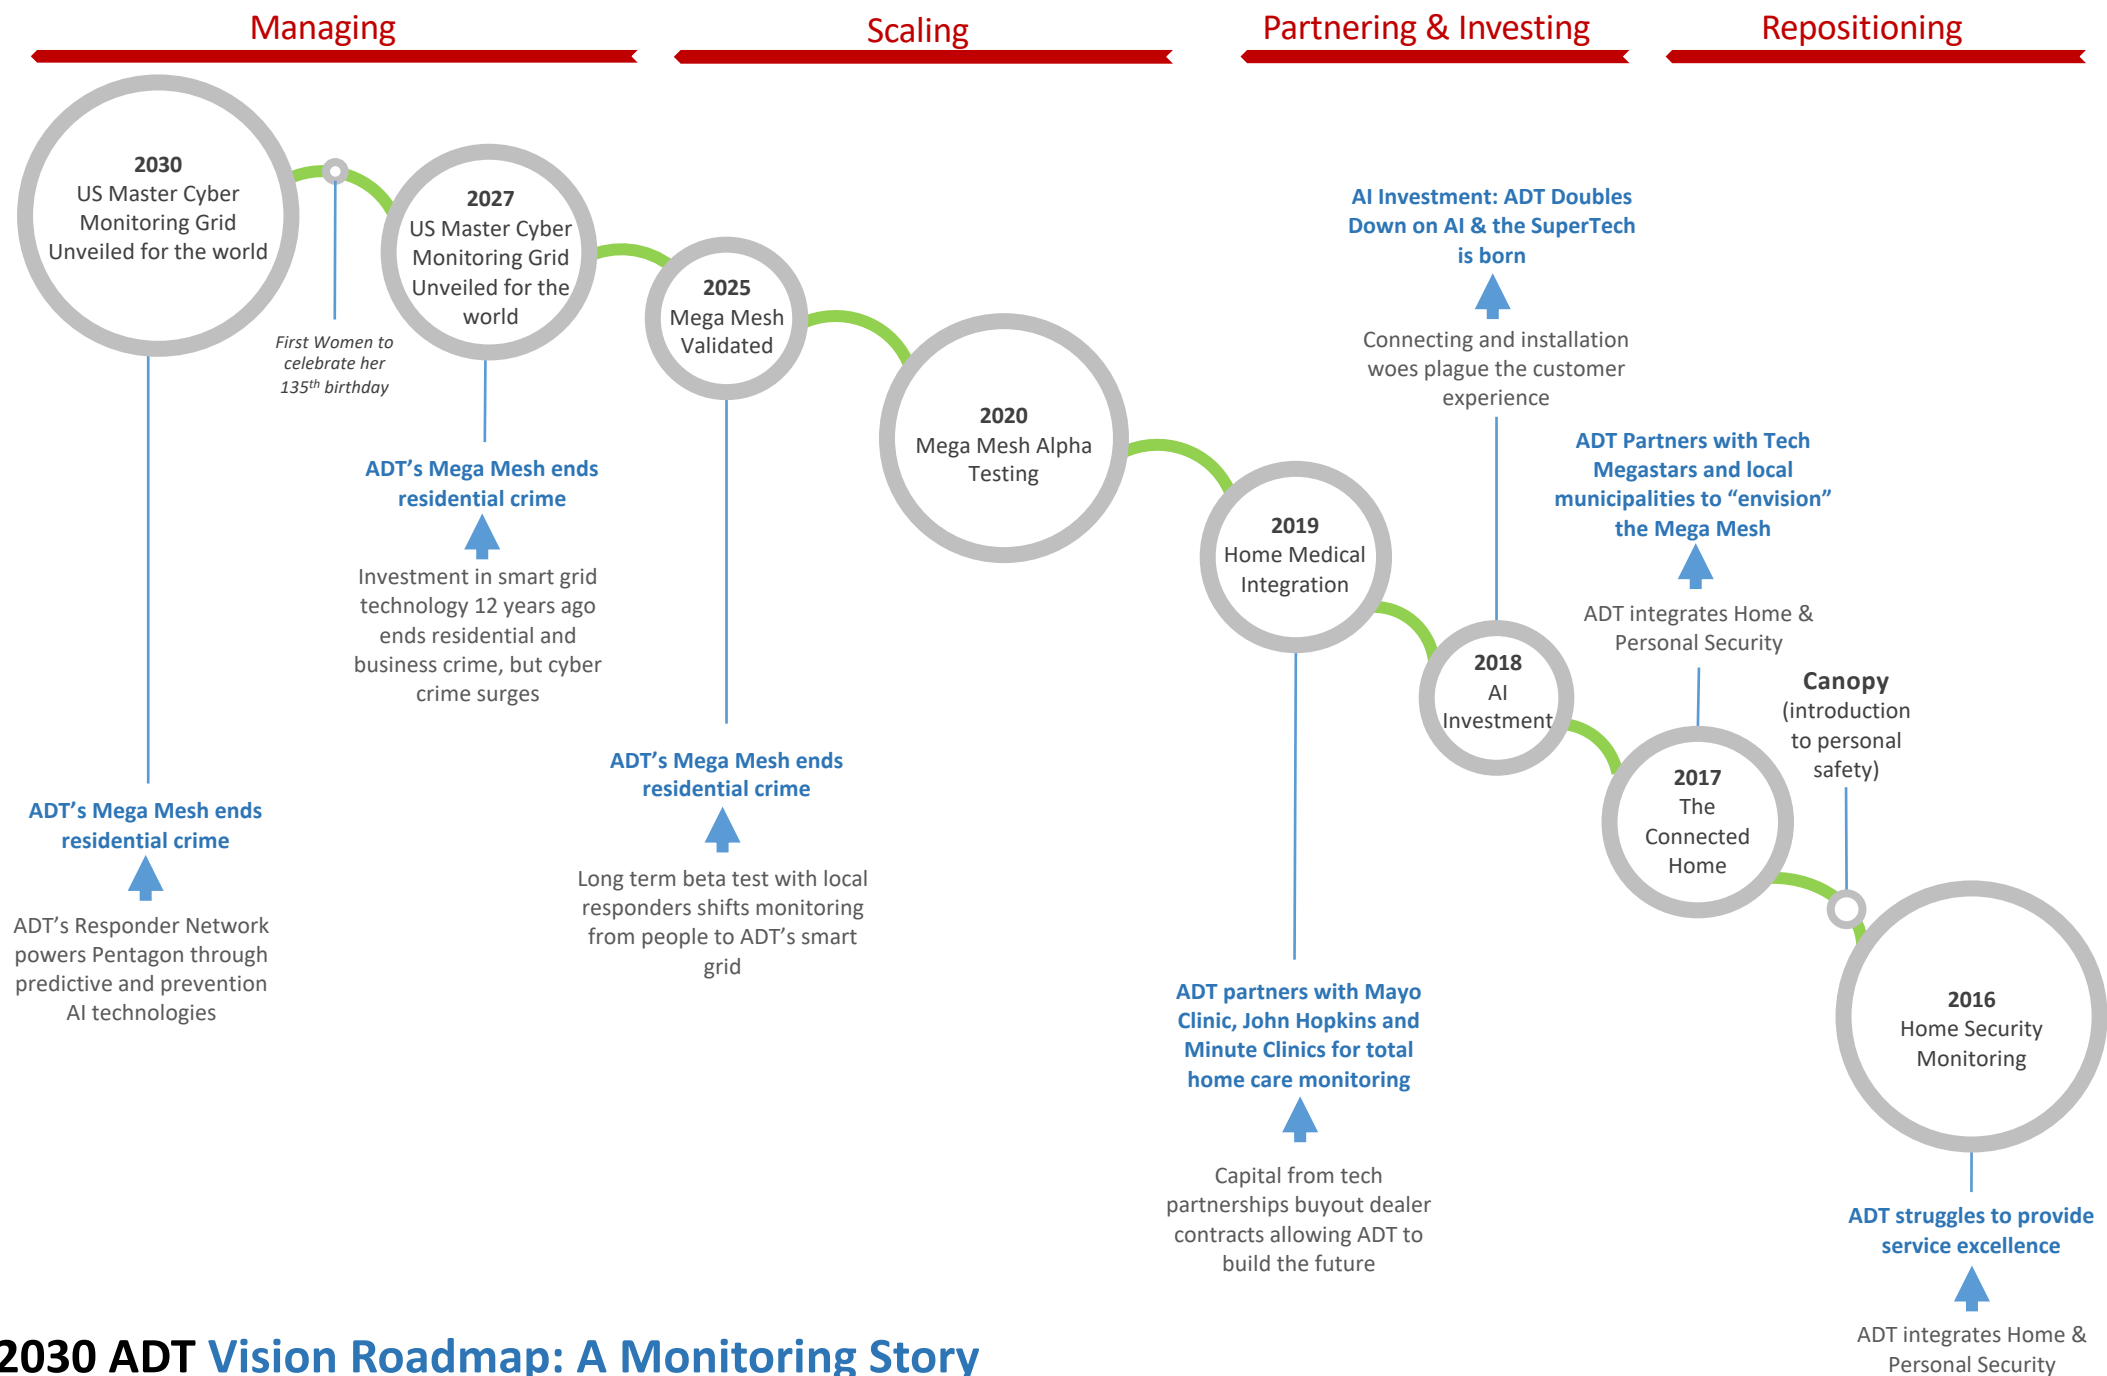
Managing

Scaling

Partnering & Investing

Repositioning

2030
US Master Cyber Monitoring Grid Unveiled for the world

First Women to celebrate her $135^{th}$ birthday

2027
US Master Cyber Monitoring Grid Unveiled for the world

2025
Mega Mesh Validated

2020
Mega Mesh Alpha Testing

2019
Home Medical Integration

2018
AI Investment

2017
The Connected Home

2016
Home Security Monitoring

AI Investment: ADT Doubles Down on AI & the SuperTech is born

Connecting and installation woes plague the customer experience

ADT Partners with Tech Megastars and local municipalities to “envision” the Mega Mesh

ADT integrates Home & Personal Security

Canopy
(introduction to personal safety)

ADT’s Mega Mesh ends residential crime

Investment in smart grid technology 12 years ago ends residential and business crime, but cyber crime surges

ADT’s Mega Mesh ends residential crime

Long term beta test with local responders shifts monitoring from people to ADT’s smart grid

ADT’s Mega Mesh ends residential crime

ADT’s Responder Network powers Pentagon through predictive and prevention AI technologies

ADT partners with Mayo Clinic, John Hopkins and Minute Clinics for total home care monitoring

Capital from tech partnerships buyout dealer contracts allowing ADT to build the future

ADT struggles to provide service excellence

ADT integrates Home & Personal Security

2030 ADT Vision Roadmap: A Monitoring Story